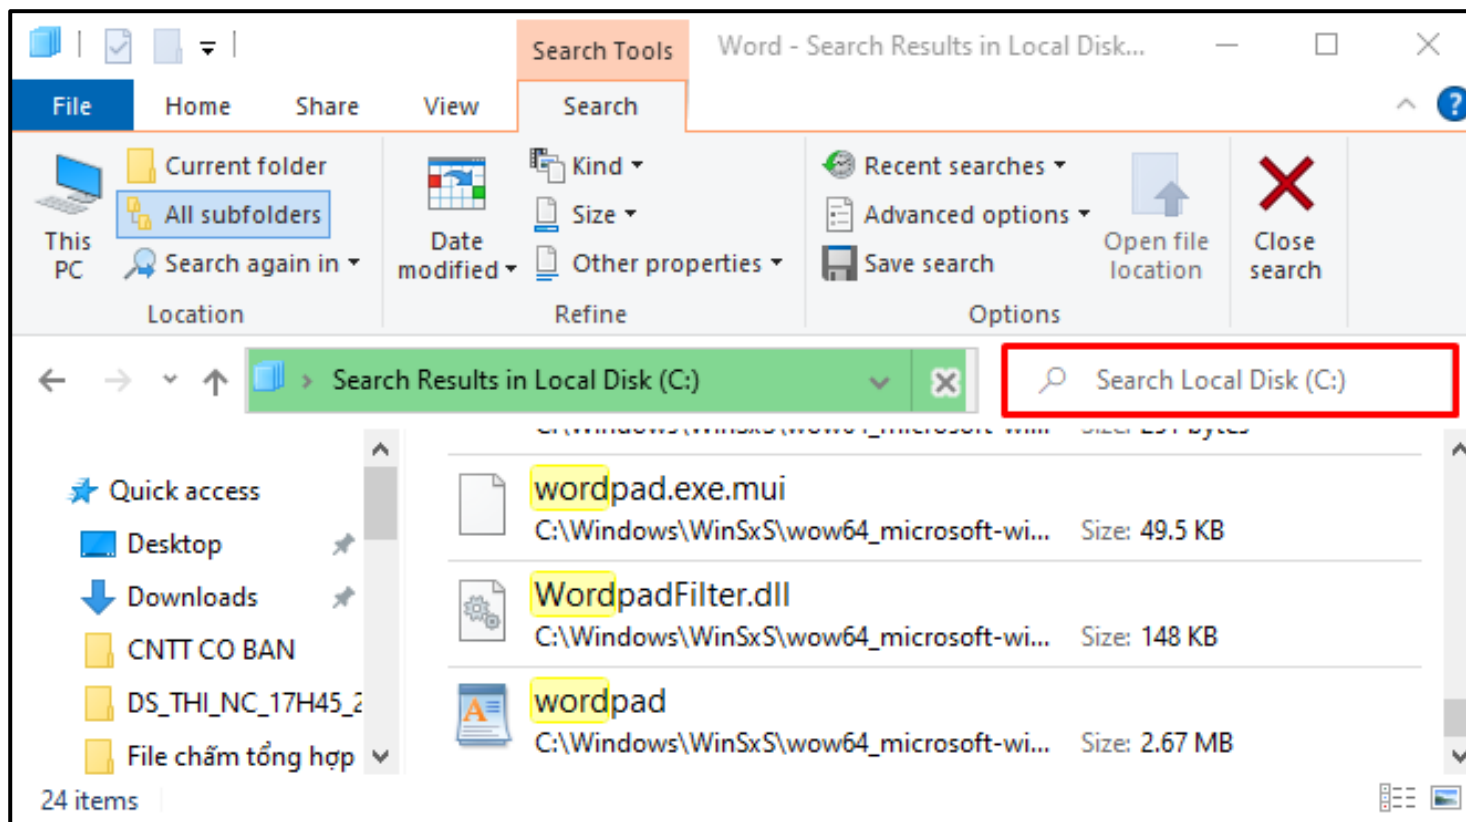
Search Tools

Word - Search Results in Local Disk...

File Home Share View Search

This PC

Current folder
All subfolders
Search again in

Location

Date modified

Kind
Size
Other properties

Refine

Recent searches
Advanced options
Save search

Open file location

Close search

Options

Search Results in Local Disk (C:)

Search Local Disk (C:)

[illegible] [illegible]

Quick access
Desktop
Downloads
CNTT CO BAN
DS_THI_NC_17H45_2
File chấm tổng hợp

wordpad.exe.mui
C:\Windows\WinSxS\wow64_microsoft-wi... Size: 49.5 KB

WordpadFilter.dll
C:\Windows\WinSxS\wow64_microsoft-wi... Size: 148 KB

wordpad
C:\Windows\WinSxS\wow64_microsoft-wi... Size: 2.67 MB

24 items